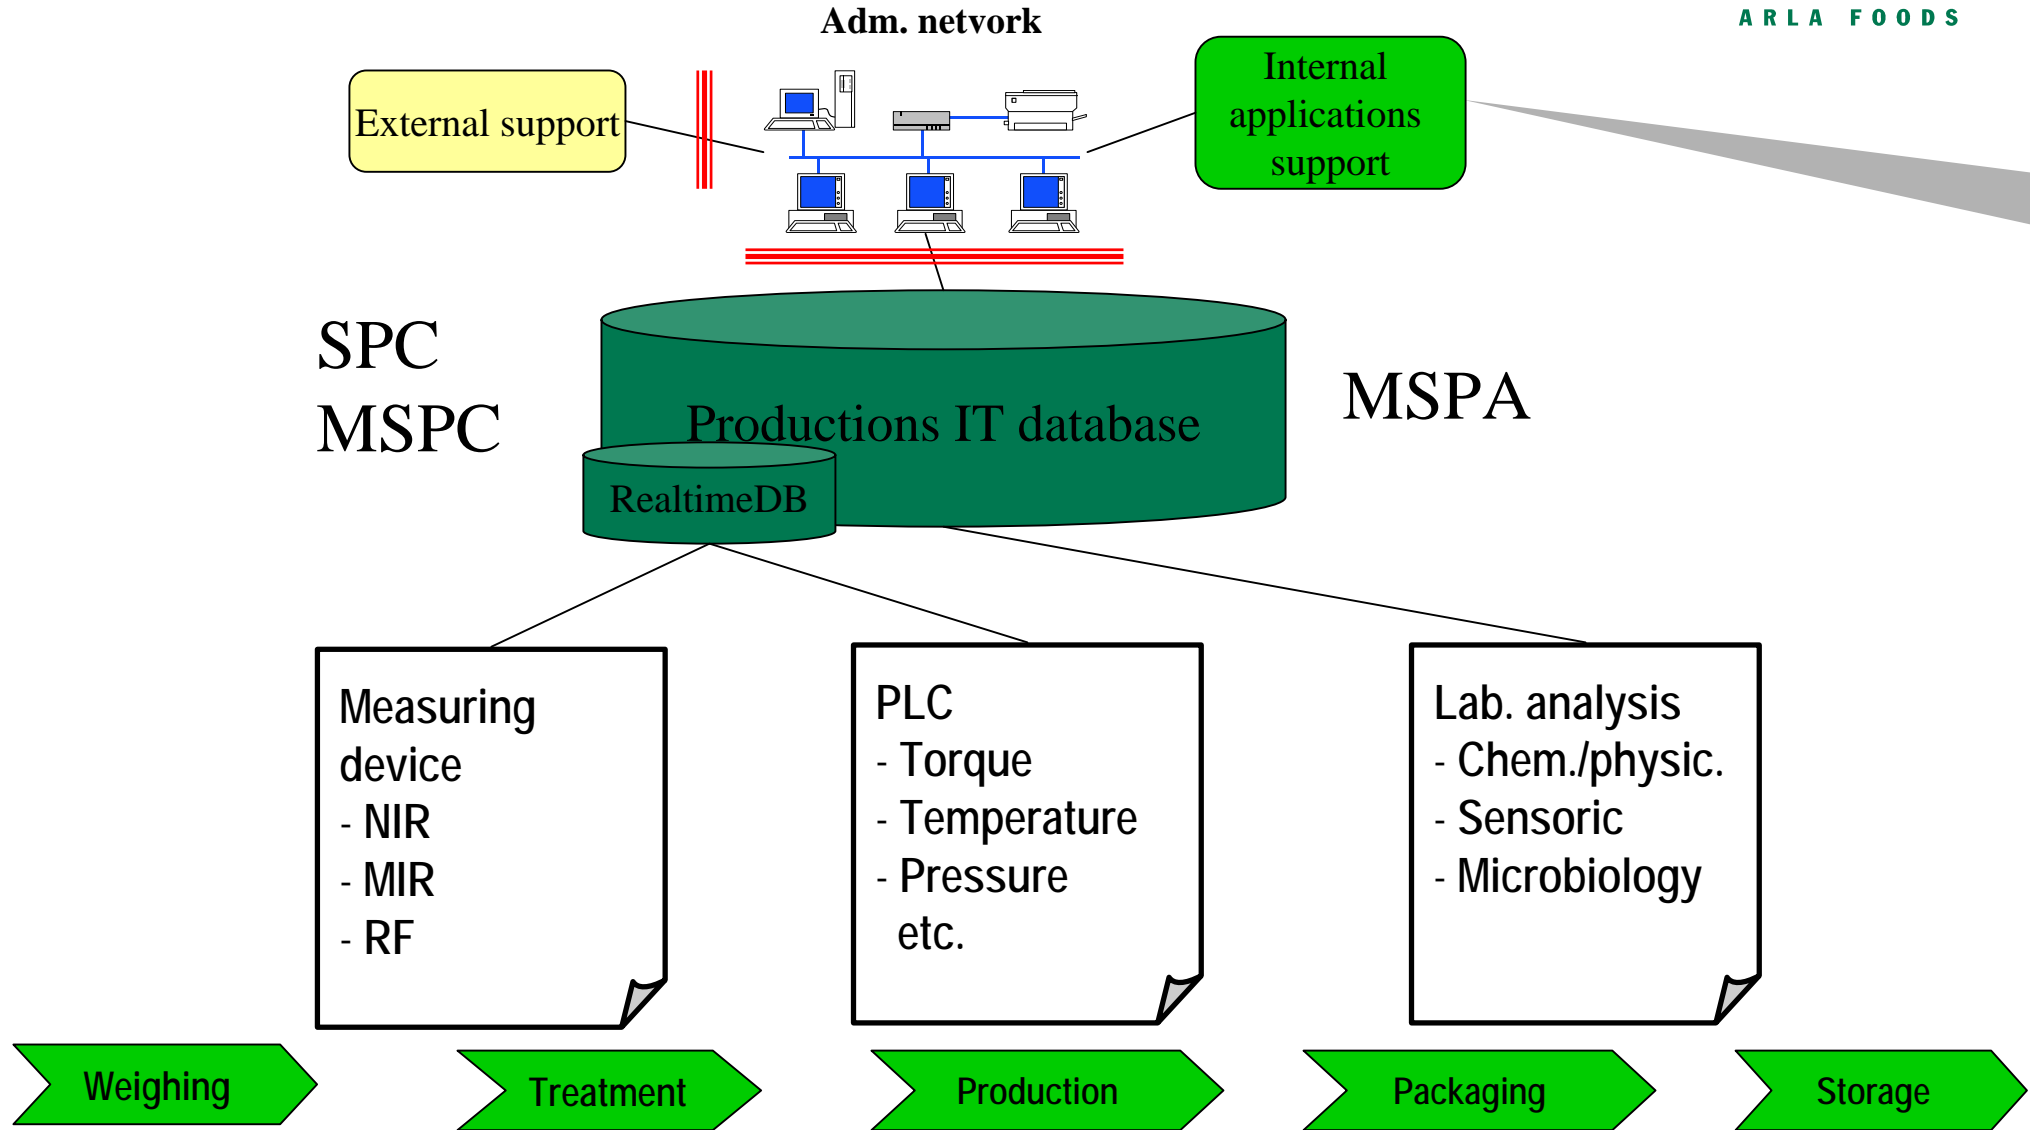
Adm. netvork

ARLA FOODS

External support

Internal applications support

SPC
MSPC

Productions IT database

RealtimeDB

MSPA

Measuring device
- NIR
- MIR
- RF

PLC
- Torque
- Temperature
- Pressure
etc.

Lab. analysis
- Chem./physic.
- Sensoric
- Microbiology

Weighing

Treatment

Production

Packaging

Storage